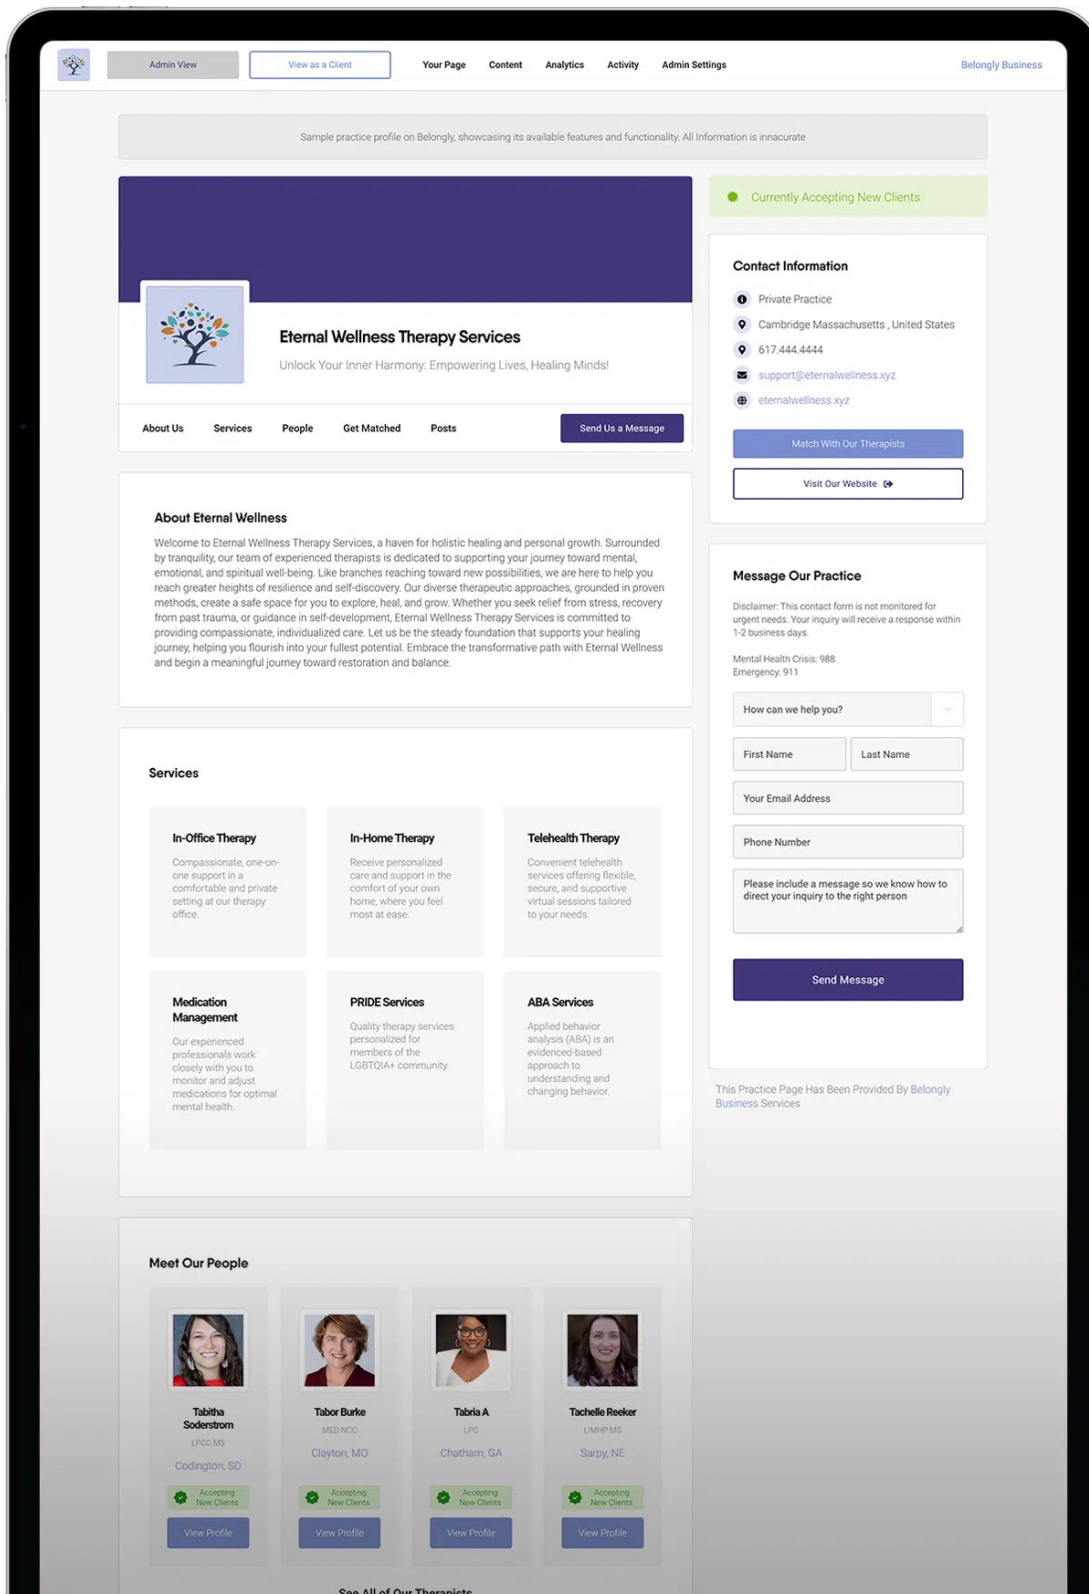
Admin View | View as a Client | Your Page | Content | Analytics | Activity | Admin Settings | Belongly Business

Sample practice profile on Belongly, showcasing its available features and functionality. All Information is innacurate

Eternal Wellness Therapy Services

Unlock Your Inner Harmony: Empowering Lives, Healing Minds!

About Us | Services | People | Get Matched | Posts | Send Us a Message

Currently Accepting New Clients

Contact Information

Private Practice
Cambridge Massachusetts , United States
617.444.4444
support@eternalwellness.xyz
eternalwellness.xyz

Match With Our Therapists

Visit Our Website

About Eternal Wellness

Welcome to Eternal Wellness Therapy Services, a haven for holistic healing and personal growth. Surrounded by tranquility, our team of experienced therapists is dedicated to supporting your journey toward mental, emotional, and spiritual well-being. Like branches reaching toward new possibilities, we are here to help you reach greater heights of resilience and self-discovery. Our diverse therapeutic approaches, grounded in proven methods, create a safe space for you to explore, heal, and grow. Whether you seek relief from stress, recovery from past trauma, or guidance in self-development, Eternal Wellness Therapy Services is committed to providing compassionate, individualized care. Let us be the steady foundation that supports your healing journey, helping you flourish into your fullest potential. Embrace the transformative path with Eternal Wellness and begin a meaningful journey toward restoration and balance.

Message Our Practice

Disclaimer: This contact form is not monitored for urgent needs. Your inquiry will receive a response within 1-2 business days.

Mental Health Crisis: 988
Emergency: 911

How can we help you?

First Name
Last Name
Your Email Address
Phone Number
Please include a message so we know how to direct your inquiry to the right person

Send Message

This Practice Page Has Been Provided By Belongly Business Services

Services

In-Office Therapy
Compassionate, one-on-one support in a comfortable and private setting at our therapy office.

In-Home Therapy
Receive personalized care and support in the comfort of your own home, where you feel most at ease.

Telehealth Therapy
Convenient telehealth services offering flexible, secure, and supportive virtual sessions tailored to your needs.

Medication Management
Our experienced professionals work closely with you to monitor and adjust medications for optimal mental health.

PRIDE Services
Quality therapy services personalized for members of the LGBTQIA+ community

ABA Services
Applied behavior analysis (ABA) is an evidenced-based approach to understanding and changing behavior.

Meet Our People

Tabitha Soderstrom
LPCC MS
Codington, SD
Accepting New Clients
View Profile

Tabor Burke
MED NCC
Clayton, MO
Accepting New Clients
View Profile

Tabria A
LPC
Chatham, GA
Accepting New Clients
View Profile

Tachelle Reeker
LIMHP MS
Sarpy, NE
Accepting New Clients
View Profile

See All of Our Therapists